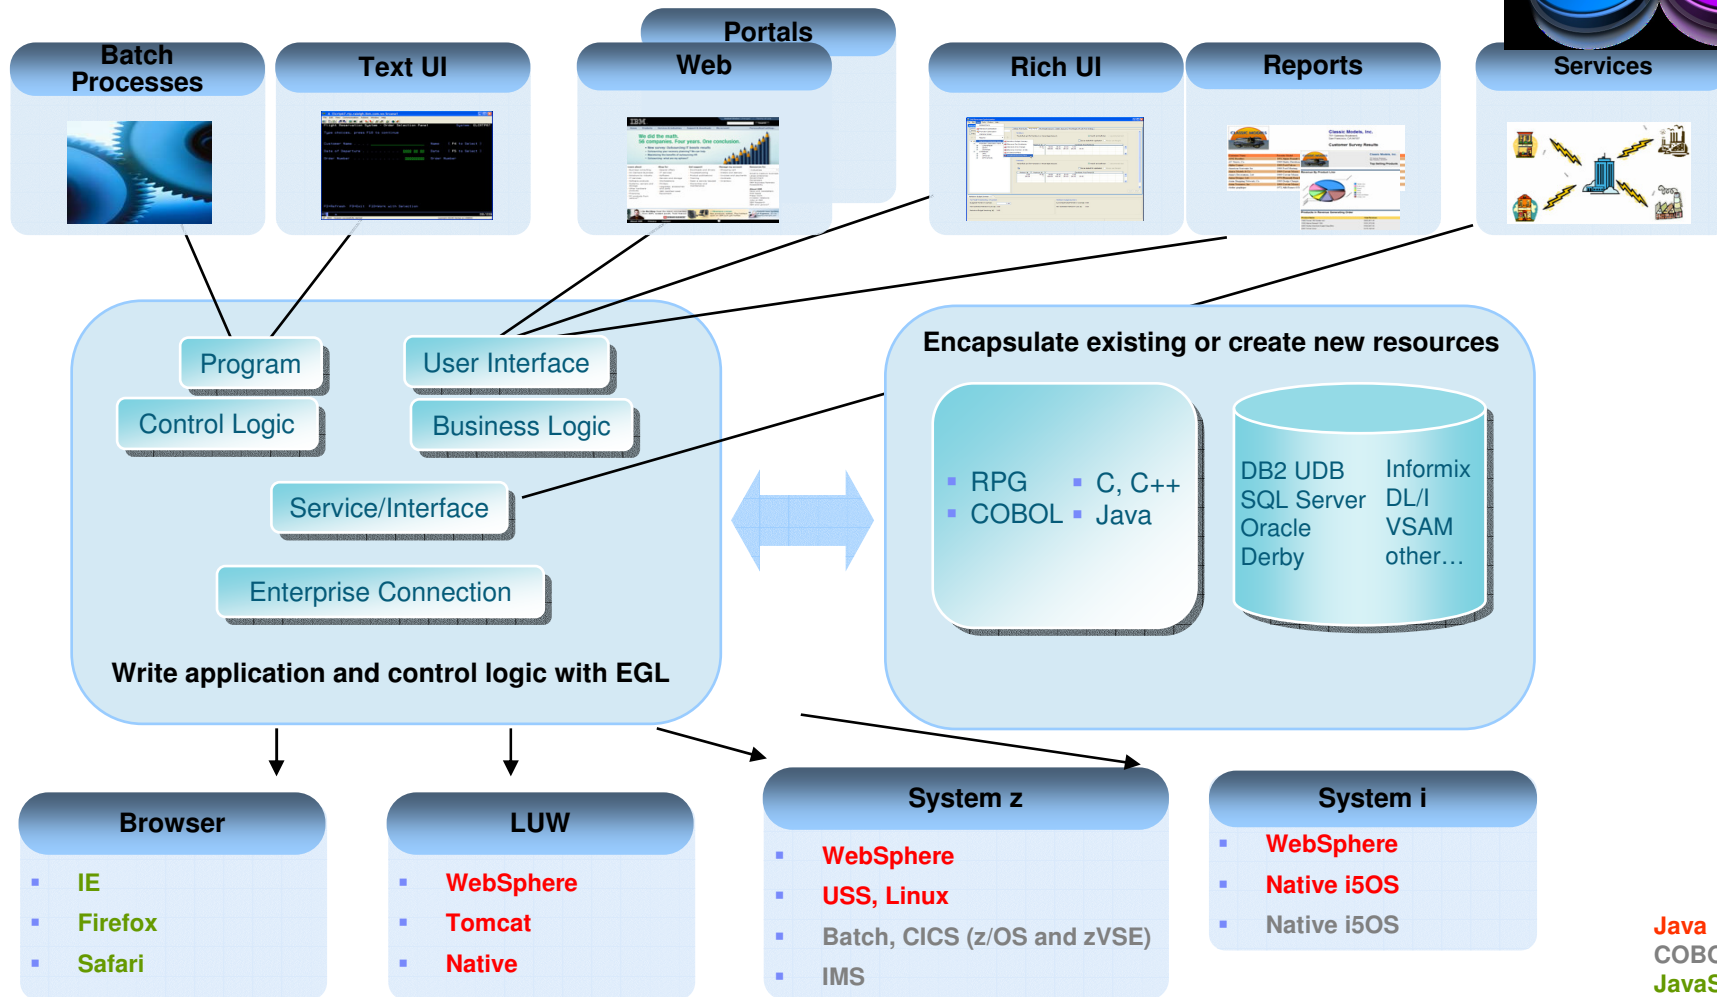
Batch Processes

Text UI

Portals

Web

Rich UI

Reports

Services

Program

User Interface

Control Logic

Business Logic

Service/Interface

Enterprise Connection

Write application and control logic with EGL

Encapsulate existing or create new resources

RPG
COBOL
C, C++
Java

DB2 UDB
SQL Server
Oracle
Derby

Informix
DL/I
VSAM
other…

Browser

IE
Firefox
Safari

LUW

WebSphere
Tomcat
Native

System z

WebSphere
USS, Linux
Batch, CICS (z/OS and zVSE)
IMS

System i

WebSphere
Native i5OS
Native i5OS

Java
COBO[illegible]
JavaS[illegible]